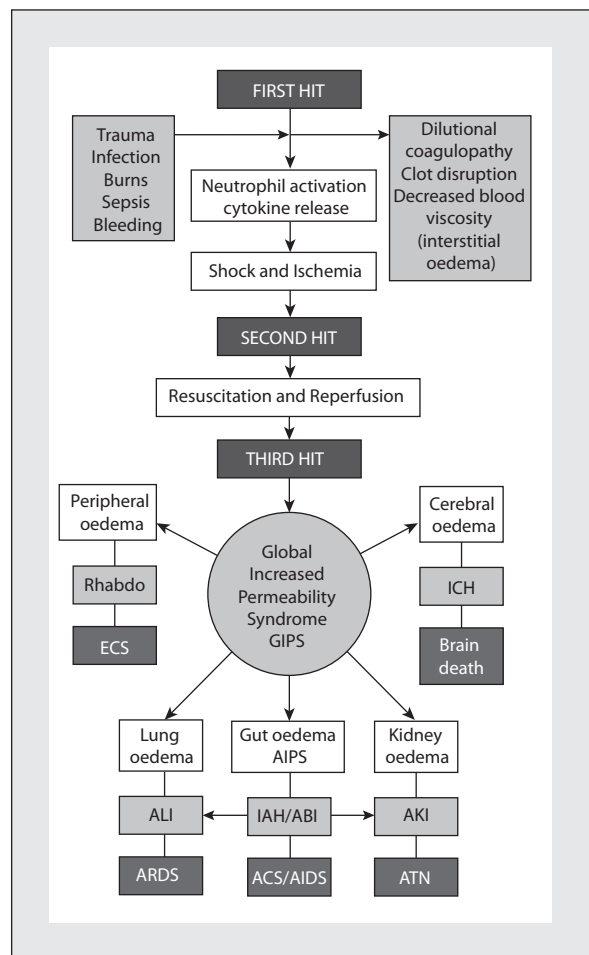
FIRST HIT

Trauma
Infection
Burns
Sepsis
Bleeding

Dilutional coagulopathy
Clot disruption
Decreased blood viscosity
(interstitial oedema)

Neutrophil activation cytokine release

Shock and Ischemia

SECOND HIT

Resuscitation and Reperfusion

THIRD HIT

Peripheral oedema

Rhabdo

ECS

Global Increased Permeability Syndrome GIPS

Cerebral oedema

ICH

Brain death

Lung oedema

Gut oedema AIPS

Kidney oedema

ALI

IAH/ABI

AKI

ARDS

ACS/AIDS

ATN